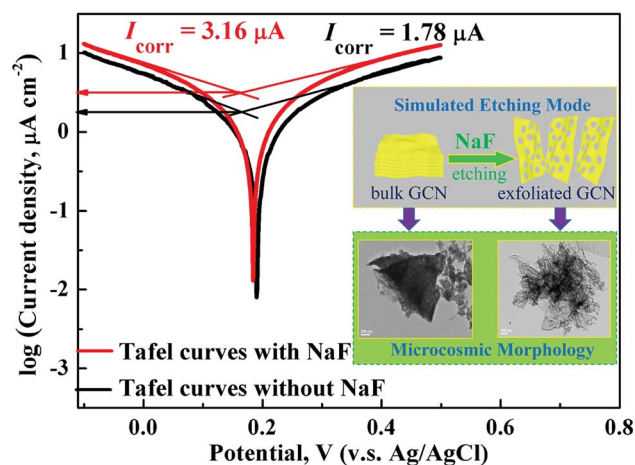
$I_{corr}$ = 3.16 μA
$I_{corr}$ = 1.78 μA

Simulated Etching Mode
NaF
etching
bulk GCN
exfoliated GCN

Microcosmic Morphology

Tafel curves with NaF
Tafel curves without NaF

log (Current density, μA cm$^{-2}$)
1
0
-1
-2
-3

0.0
0.2
0.4
0.6
0.8
Potential, V (v.s. Ag/AgCl)